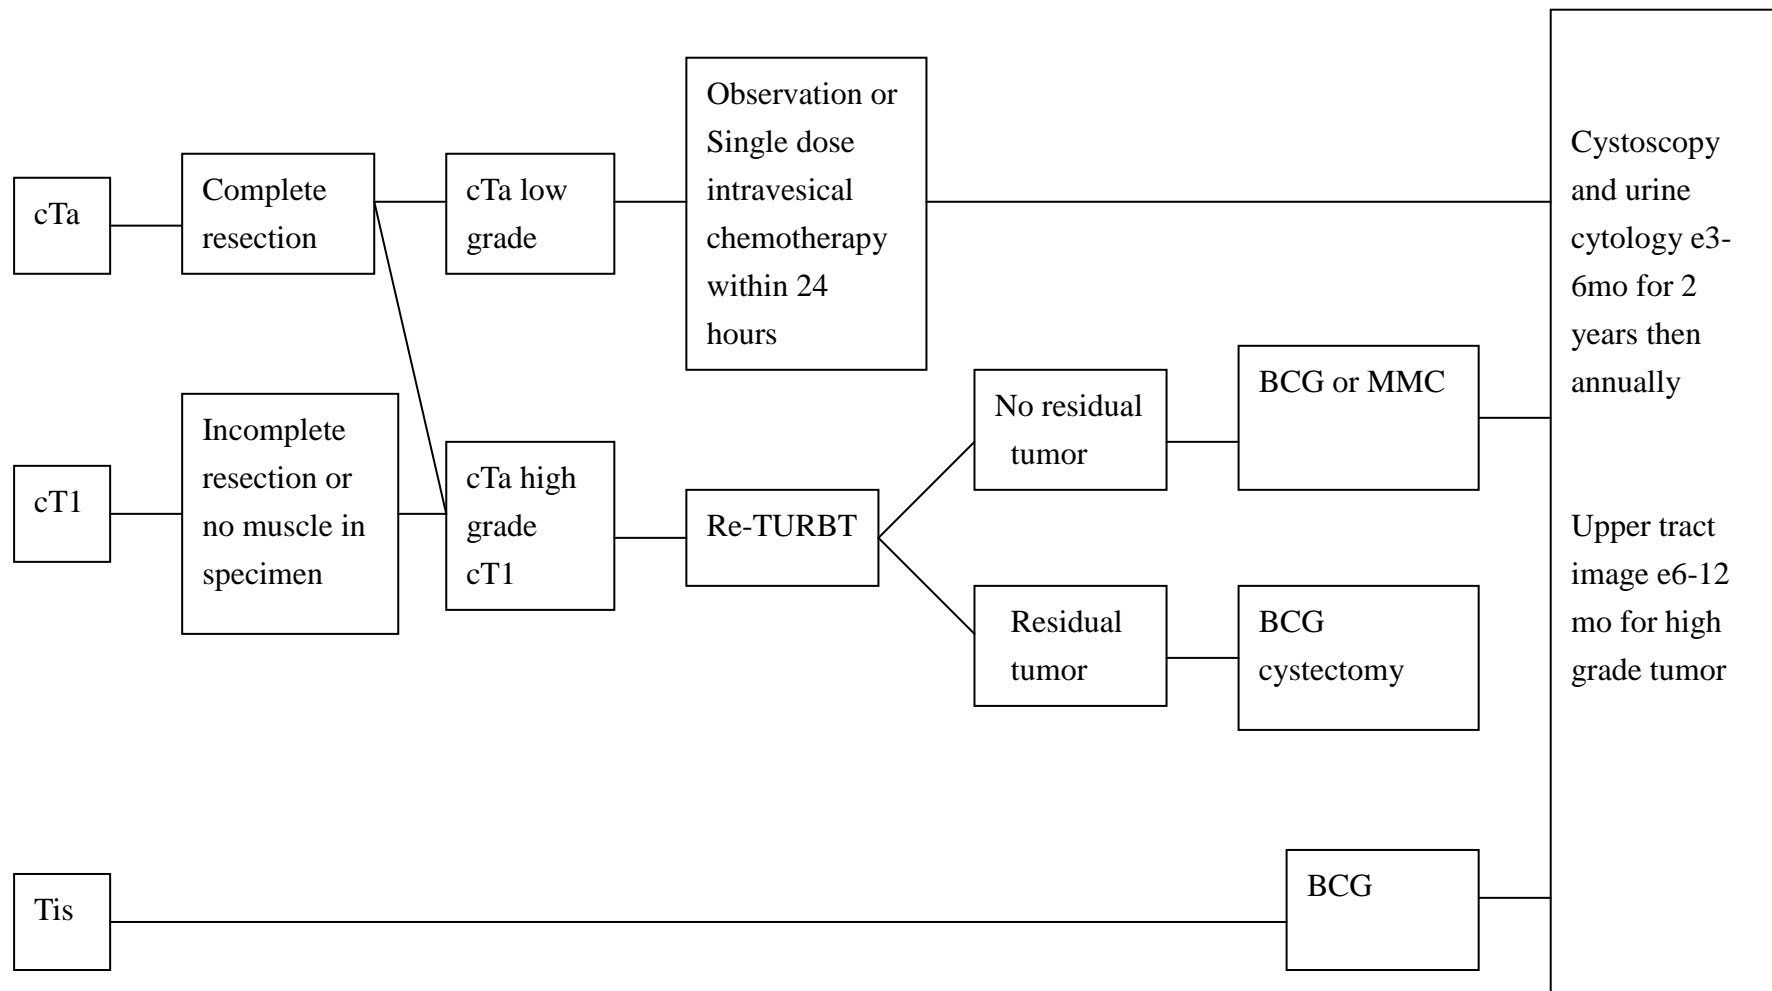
cTa

Complete resection

cTa low grade

Observation or Single dose intravesical chemotherapy within 24 hours

Cystoscopy and urine cytology e3-6mo for 2 years then annually

Upper tract image e6-12 mo for high grade tumor

cT1

Incomplete resection or no muscle in specimen

cTa high grade cT1

Re-TURBT

No residual tumor

BCG or MMC

Residual tumor

BCG cystectomy

Tis

BCG